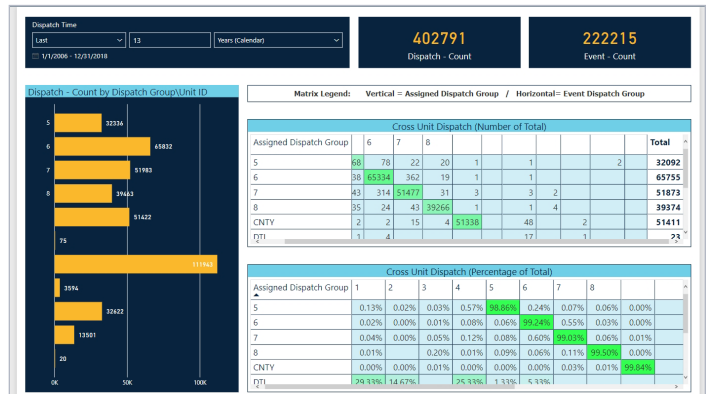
Dispatch Time

Last | 13 | Years (Calendar)

1/1/2006 - 12/31/2018

402791
Dispatch - Count

222215
Event - Count

Dispatch - Count by Dispatch Group\Unit ID

5 32336
6 65832
7 51983
8 39463
51422
75
111963
3594
32622
13501
20

0K 50K 100K

Matrix Legend: Vertical = Assigned Dispatch Group / Horizontal= Event Dispatch Group

Cross Unit Dispatch (Number of Total)

| Assigned Dispatch Group | | 6 | 7 | 8 | | | | | | Total |
|---|---|---|---|---|---|---|---|---|---|---|
| 5 | 68 | 78 | 22 | 20 | 1 | | 1 | | 2 | 32092 |
| 6 | 38 | 65334 | 362 | 19 | 1 | | 1 | | | 65755 |
| 7 | 43 | 314 | 51477 | 31 | 3 | | 3 | 2 | | 51873 |
| 8 | 35 | 24 | 43 | 39266 | 1 | | 1 | 4 | | 39374 |
| CNTY | 2 | 2 | 15 | 4 | 51338 | | 48 | 2 | | 51411 |
| DTL | 1 | 4 | | | | | 17 | 1 | | 23 |

Cross Unit Dispatch (Percentage of Total)

| Assigned Dispatch Group | 1 | 2 | 3 | 4 | 5 | 6 | 7 | 8 | |
|---|---|---|---|---|---|---|---|---|---|
| 5 | 0.13% | 0.02% | 0.03% | 0.57% | 98.86% | 0.24% | 0.07% | 0.06% | 0.00% |
| 6 | 0.02% | 0.00% | 0.01% | 0.08% | 0.06% | 99.24% | 0.55% | 0.03% | 0.00% |
| 7 | 0.04% | 0.00% | 0.05% | 0.12% | 0.08% | 0.60% | 99.03% | 0.06% | 0.01% |
| 8 | 0.01% | | 0.20% | 0.01% | 0.09% | 0.06% | 0.11% | 99.50% | 0.00% |
| CNTY | 0.00% | 0.00% | 0.01% | 0.00% | 0.00% | 0.00% | 0.03% | 0.01% | 99.84% |
| DTL | 29.33% | 14.67% | | 25.33% | 1.33% | 5.33% | | | |